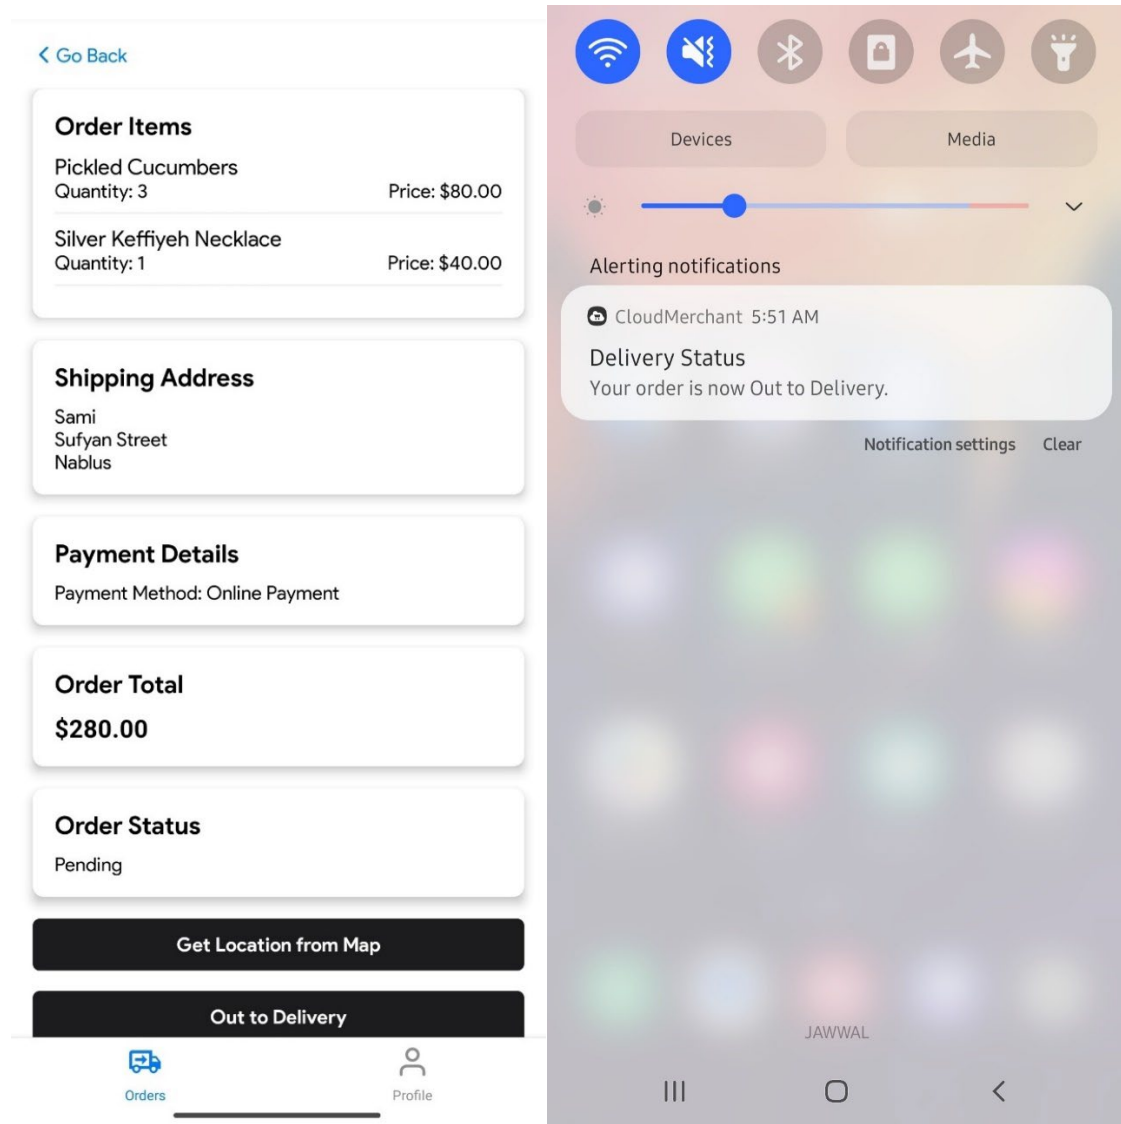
< Go Back

Order Items

Pickled Cucumbers
Quantity: 3 Price: $80.00

Silver Keffiyeh Necklace
Quantity: 1 Price: $40.00

Shipping Address

Sami
Sufyan Street
Nablus

Payment Details

Payment Method: Online Payment

Order Total

$280.00

Order Status

Pending

Get Location from Map

Out to Delivery

Orders Profile

Devices Media

Alerting notifications

CloudMerchant 5:51 AM

Delivery Status
Your order is now Out to Delivery.

Notification settings Clear

JAWWAL